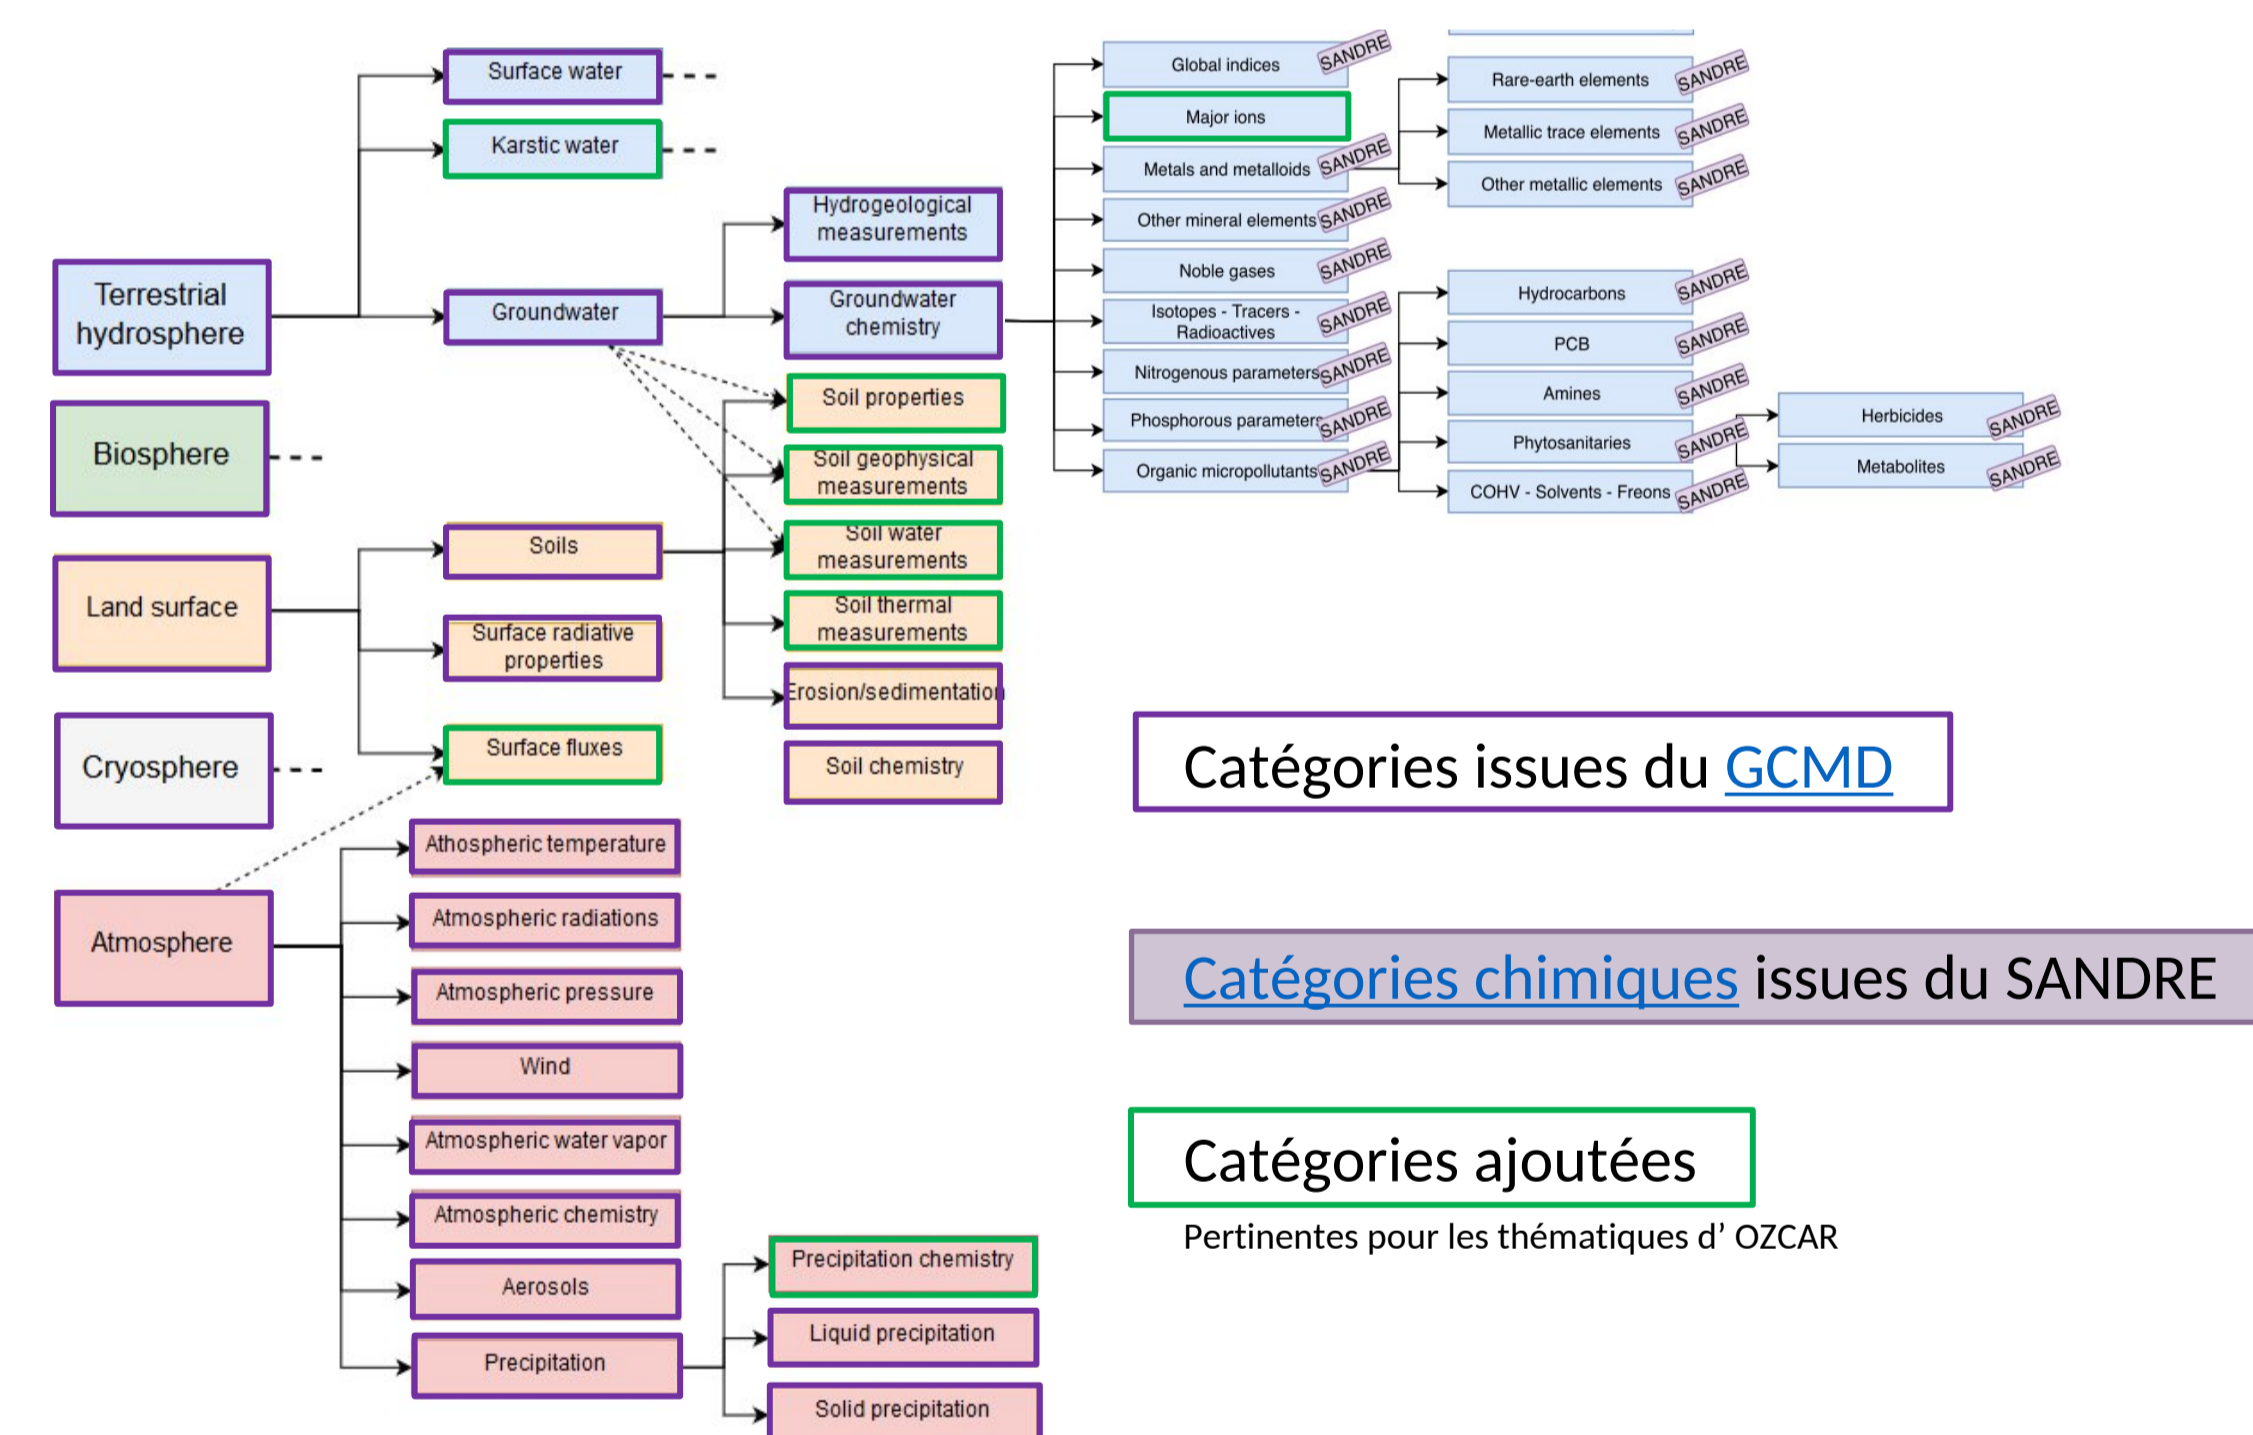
Terrestrial hydrosphere

Surface water

Karstic water

Groundwater

Hydrogeological measurements

Groundwater chemistry

Global indices SANDRE

Major ions

Metals and metalloids SANDRE

Other mineral elements SANDRE

Noble gases SANDRE

Isotopes - Tracers - Radioactives SANDRE

Nitrogenous parameters SANDRE

Phosphorous parameters SANDRE

Organic micropollutants SANDRE

Rare-earth elements SANDRE

Metallic trace elements SANDRE

Other metallic elements SANDRE

Hydrocarbons SANDRE

PCB SANDRE

Amines SANDRE

Phytosanitaries SANDRE

COHV - Solvents - Freons SANDRE

Herbicides SANDRE

Metabolites SANDRE

Biosphere

Land surface

Soils

Surface radiative properties

Surface fluxes

Soil properties

Soil geophysical measurements

Soil water measurements

Soil thermal measurements

Erosion/sedimentation

Soil chemistry

Cryosphere

Atmosphere

Athospheric temperature

Atmospheric radiations

Atmospheric pressure

Wind

Atmospheric water vapor

Atmospheric chemistry

Aerosols

Precipitation

Precipitation chemistry

Liquid precipitation

Solid precipitation

Catégories issues du GCMD

Catégories chimiques issues du SANDRE

Catégories ajoutées

Pertinentes pour les thématiques d' OZCAR